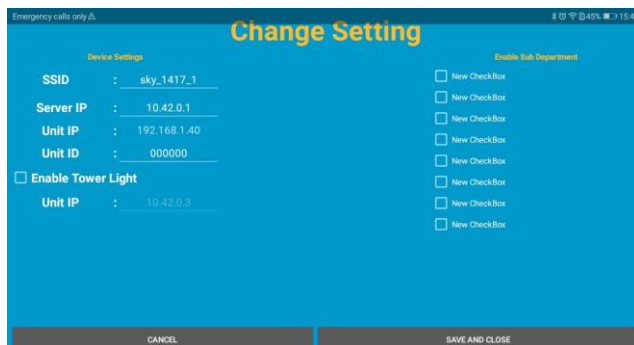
Emergency calls only ⚠ 45% 15:4

Change Setting

Device Settings

SSID : sky_1417_1

Server IP : 10.42.0.1

Unit IP : 192.168.1.40

Unit ID : 000000

Enable Tower Light

Unit IP : 10.42.0.3

Enable Sub Department

New CheckBox

New CheckBox

New CheckBox

New CheckBox

New CheckBox

New CheckBox

New CheckBox

New CheckBox

CANCEL

SAVE AND CLOSE